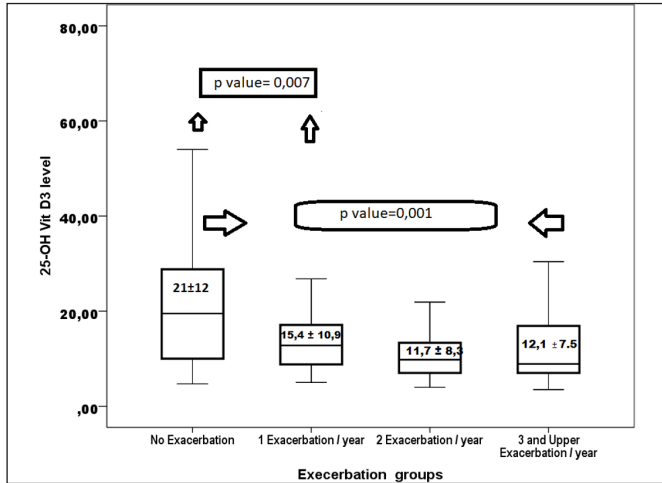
80,00

60,00

40,00

20,00

,00

25-OH Vit D3 level

p value= 0,007

p value=0,001

21±12

15,4 ± 10,9

11,7 ± 8,3

12,1 ±7.5

No Exacerbation

1 Exacerbation / year

2 Exacerbation / year

3 and Upper Exacerbation / year

Execerbation groups